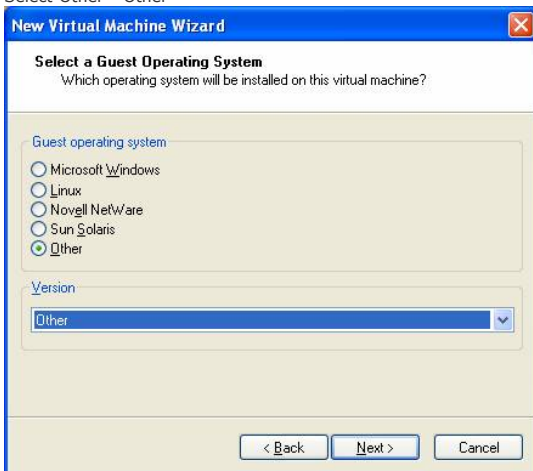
Select Other - Other

New Virtual Machine Wizard

Select a Guest Operating System
Which operating system will be installed on this virtual machine?

Guest operating system

Microsoft Windows
Linux
Novell NetWare
Sun Solaris
Other

Version

Other

< Back
Next >
Cancel